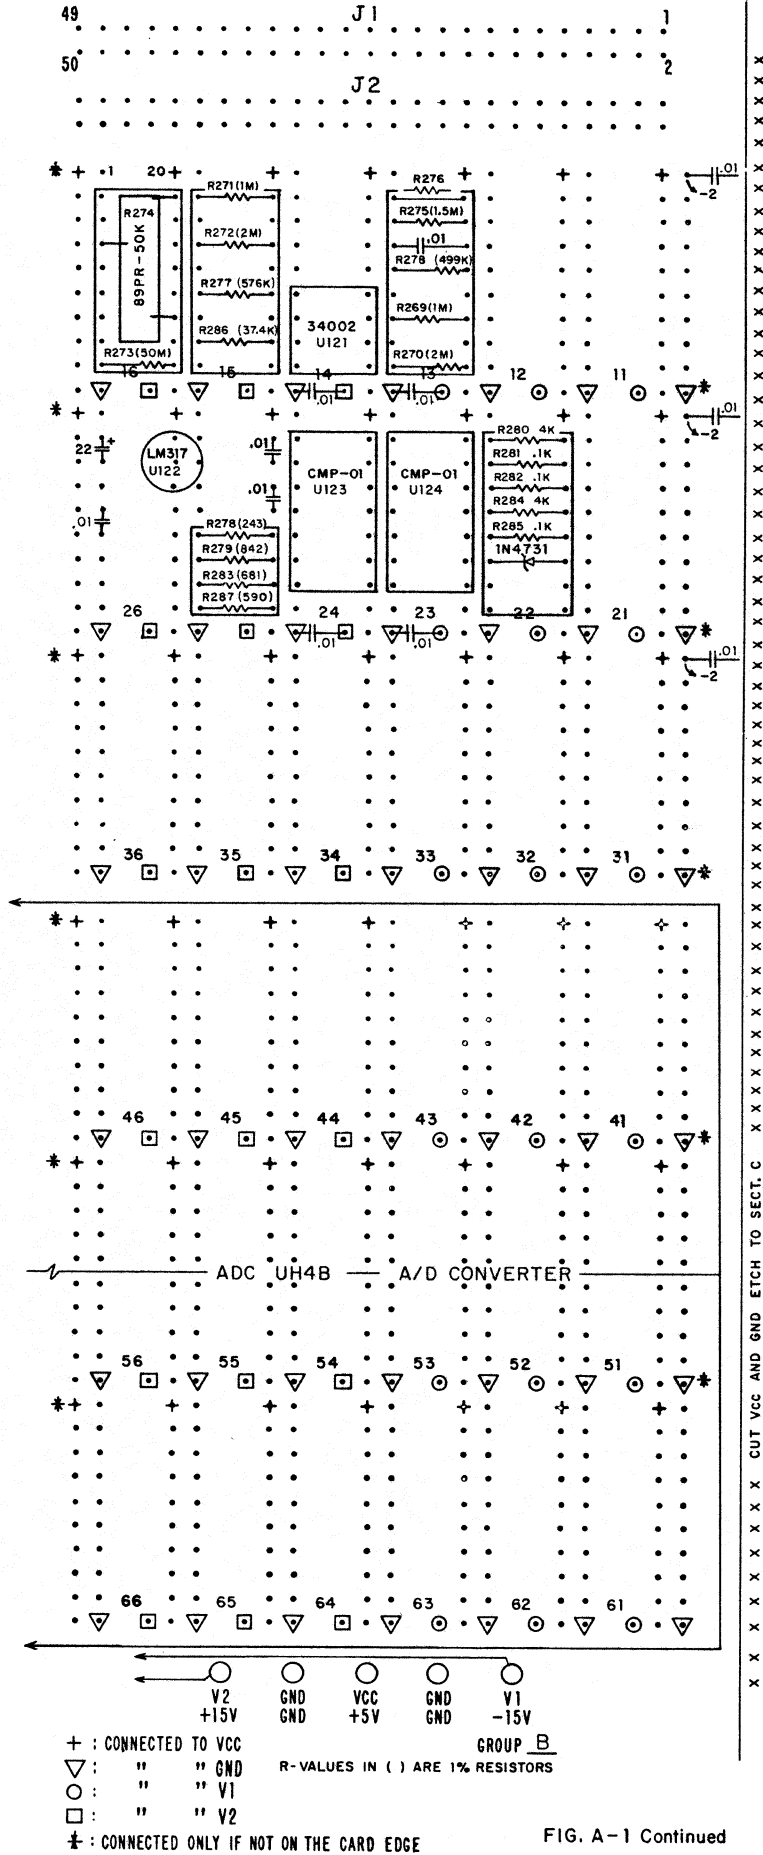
49 J1 1
50 2
J2

1 20
R274
89PR-50K
R273(50M)
R271(1M)
R272(2M)
R277 (576K)
R286 (37.4K)
34002
U121
R276
R275(1.5M)
.01
R278 (499K)
R269(1M)
R270(2M)
.01
-2
16 15 14 .01 13 .01 12 11
.01
-2
22 1+
LM317
U122
.01
.01
.01
CMP-01
U123
CMP-01
U124
R280 4K
R281 .1K
R282 .1K
R284 4K
R285 .1K
1N4731
R278(243)
R279(842)
R283(681)
R287(590)
26 24 .01 23 .01 22 21
.01
-2
36 35 34 33 32 31
46 45 44 43 42 41
ADC UH4B — A/D CONVERTER
56 55 54 53 52 51
66 65 64 63 62 61

V2 +15V
GND GND
VCC +5V
GND GND
V1 -15V

+ : CONNECTED TO VCC
▽ : " " GND
○ : " " V1
□ : " " V2
✣ : CONNECTED ONLY IF NOT ON THE CARD EDGE

GROUP B
R-VALUES IN ( ) ARE 1% RESISTORS

FIG. A-1 Continued

CUT Vcc AND GND ETCH TO SECT. C